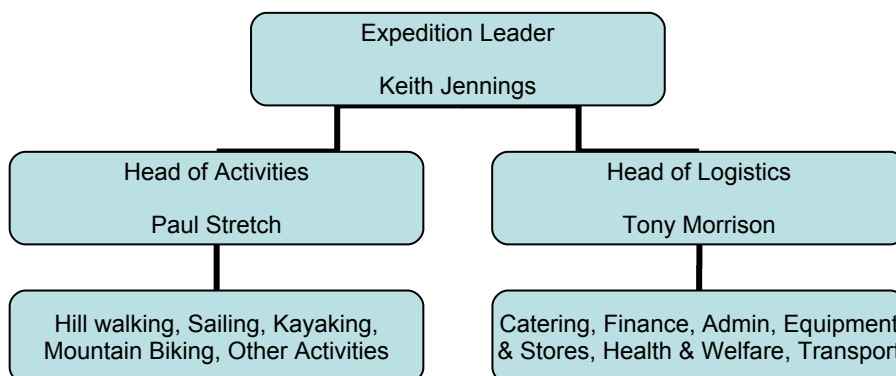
Expedition Leader

Keith Jennings

Head of Activities

Paul Stretch

Head of Logistics

Tony Morrison

Hill walking, Sailing, Kayaking, Mountain Biking, Other Activities

Catering, Finance, Admin, Equipment & Stores, Health & Welfare, Transport